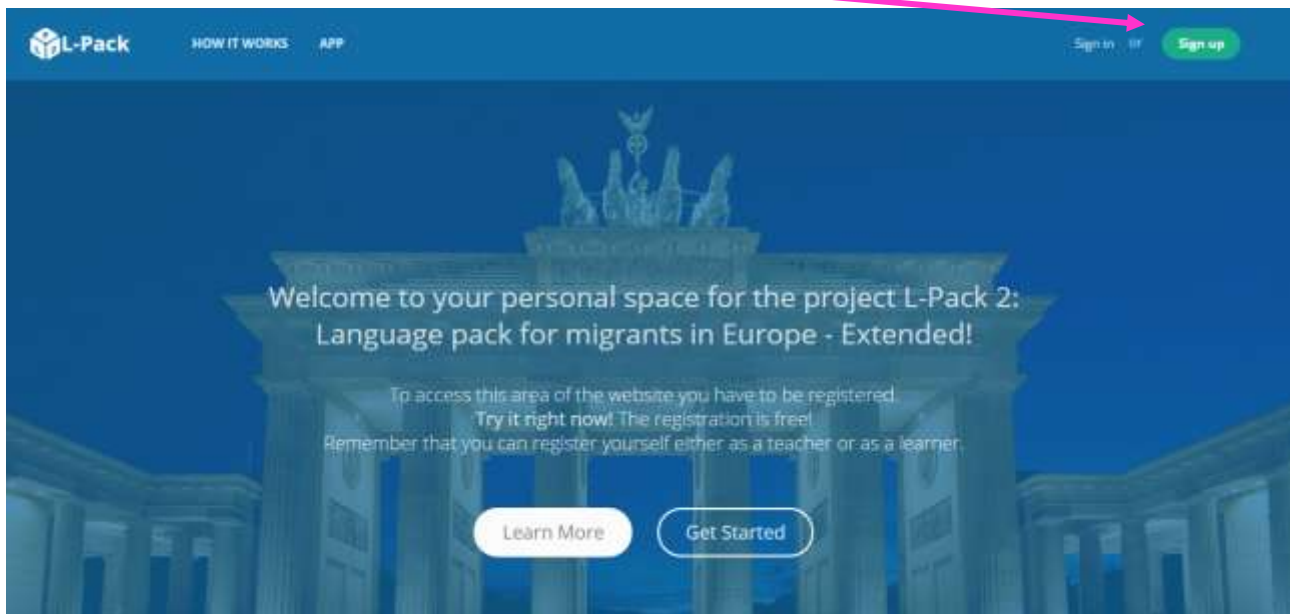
L-Pack HOW IT WORKS APP

Sign in or Sign up

Welcome to your personal space for the project L-Pack 2: Language pack for migrants in Europe - Extended!

To access this area of the website you have to be registered.
Try it right now! The registration is free!
Remember that you can register yourself either as a teacher or as a learner.

Learn More

Get Started